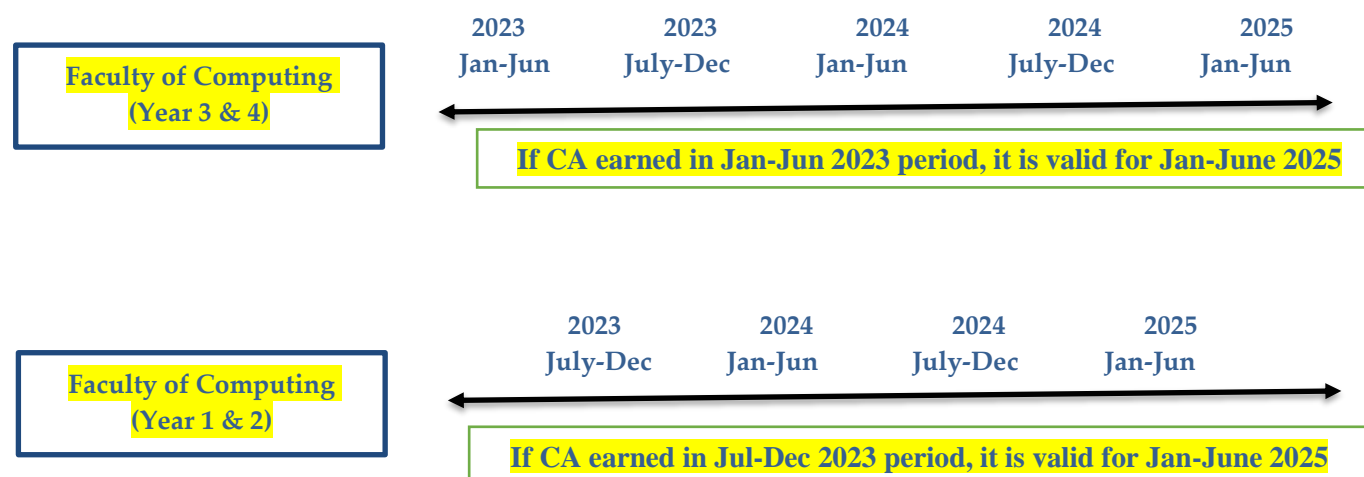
Faculty of Computing
(Year 3 & 4)

2023
Jan-Jun

2023
July-Dec

2024
Jan-Jun

2024
July-Dec

2025
Jan-Jun

If CA earned in Jan-Jun 2023 period, it is valid for Jan-June 2025

Faculty of Computing
(Year 1 & 2)

2023
July-Dec

2024
Jan-Jun

2024
July-Dec

2025
Jan-Jun

If CA earned in Jul-Dec 2023 period, it is valid for Jan-June 2025